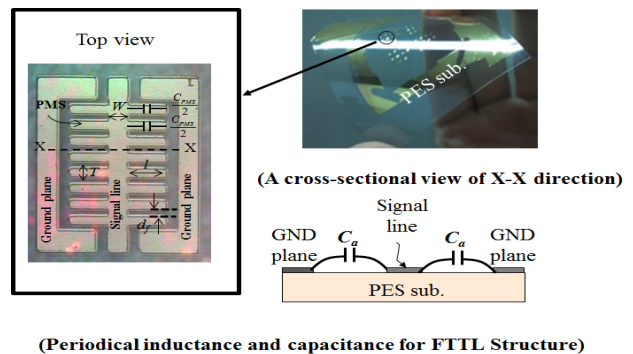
Top view

PMS

$W$

$\frac{C_{PMS}}{2}$

$\frac{C_{PMS}}{2}$

X

X

$T$

$l$

Ground plane

Signal line

Ground plane

$d_l$

PES sub.

(A cross-sectional view of X-X direction)

Signal line

GND plane

$C_a$

$C_a$

GND plane

PES sub.

(Periodical inductance and capacitance for FTTL Structure)